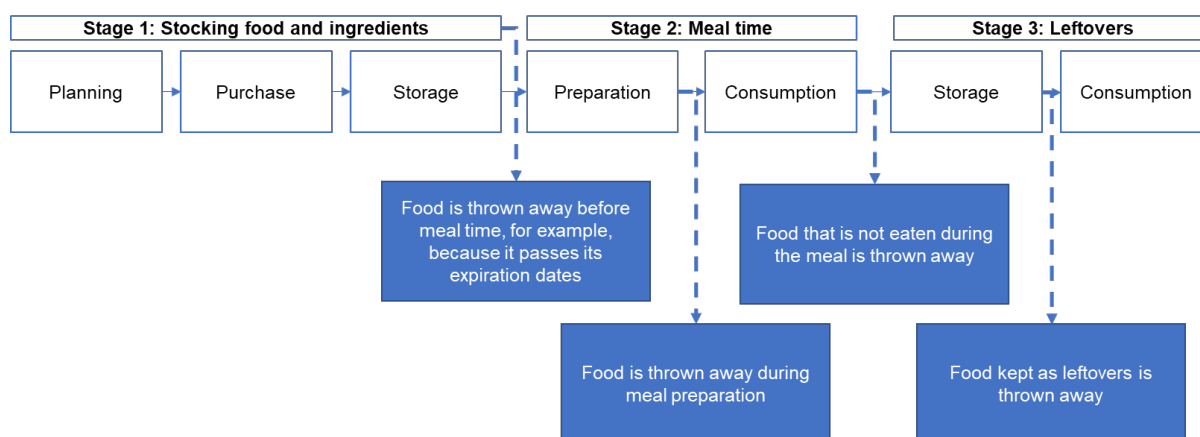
Stage 1: Stocking food and ingredients

Stage 2: Meal time

Stage 3: Leftovers

Planning

Purchase

Storage

Preparation

Consumption

Storage

Consumption

Food is thrown away before meal time, for example, because it passes its expiration dates

Food that is not eaten during the meal is thrown away

Food is thrown away during meal preparation

Food kept as leftovers is thrown away